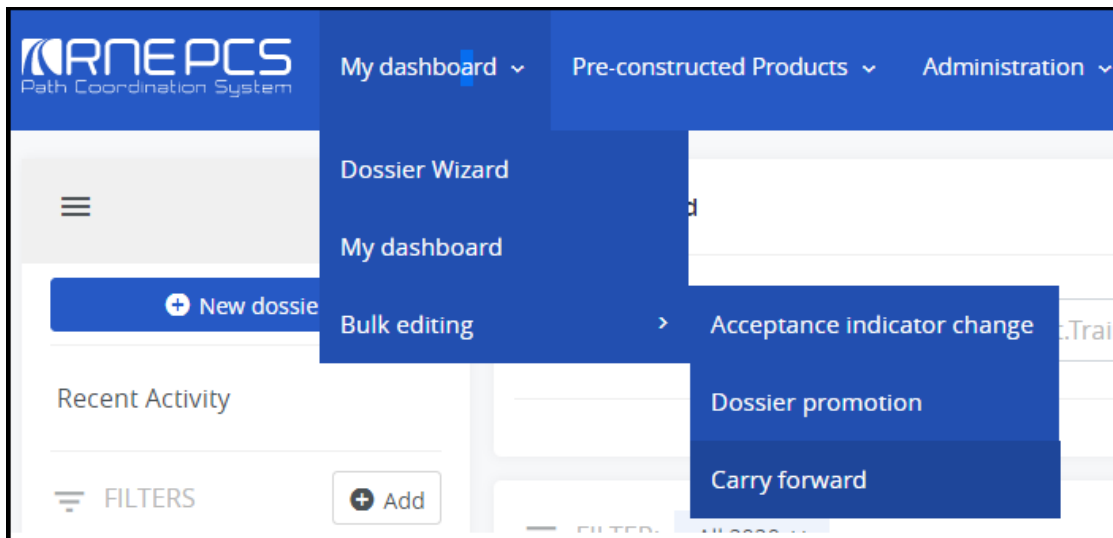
RNE PCS
Path Coordination System

My dashboard

Pre-constructed Products

Administration

Dossier Wizard

My dashboard

Bulk editing

Acceptance indicator change

Dossier promotion

Carry forward

d

t.Trai

New dossie

Recent Activity

FILTERS

Add

FILTER: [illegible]